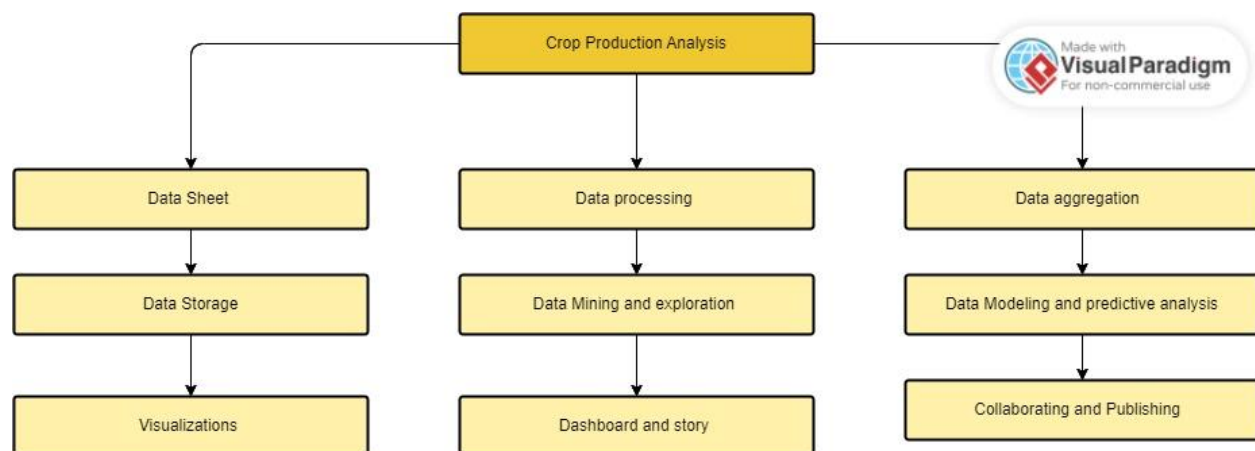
Crop Production Analysis

Made with
Visual Paradigm
For non-commercial use

Data Sheet

Data Storage

Visualizations

Data processing

Data Mining and exploration

Dashboard and story

Data aggregation

Data Modeling and predictive analysis

Collaborating and Publishing